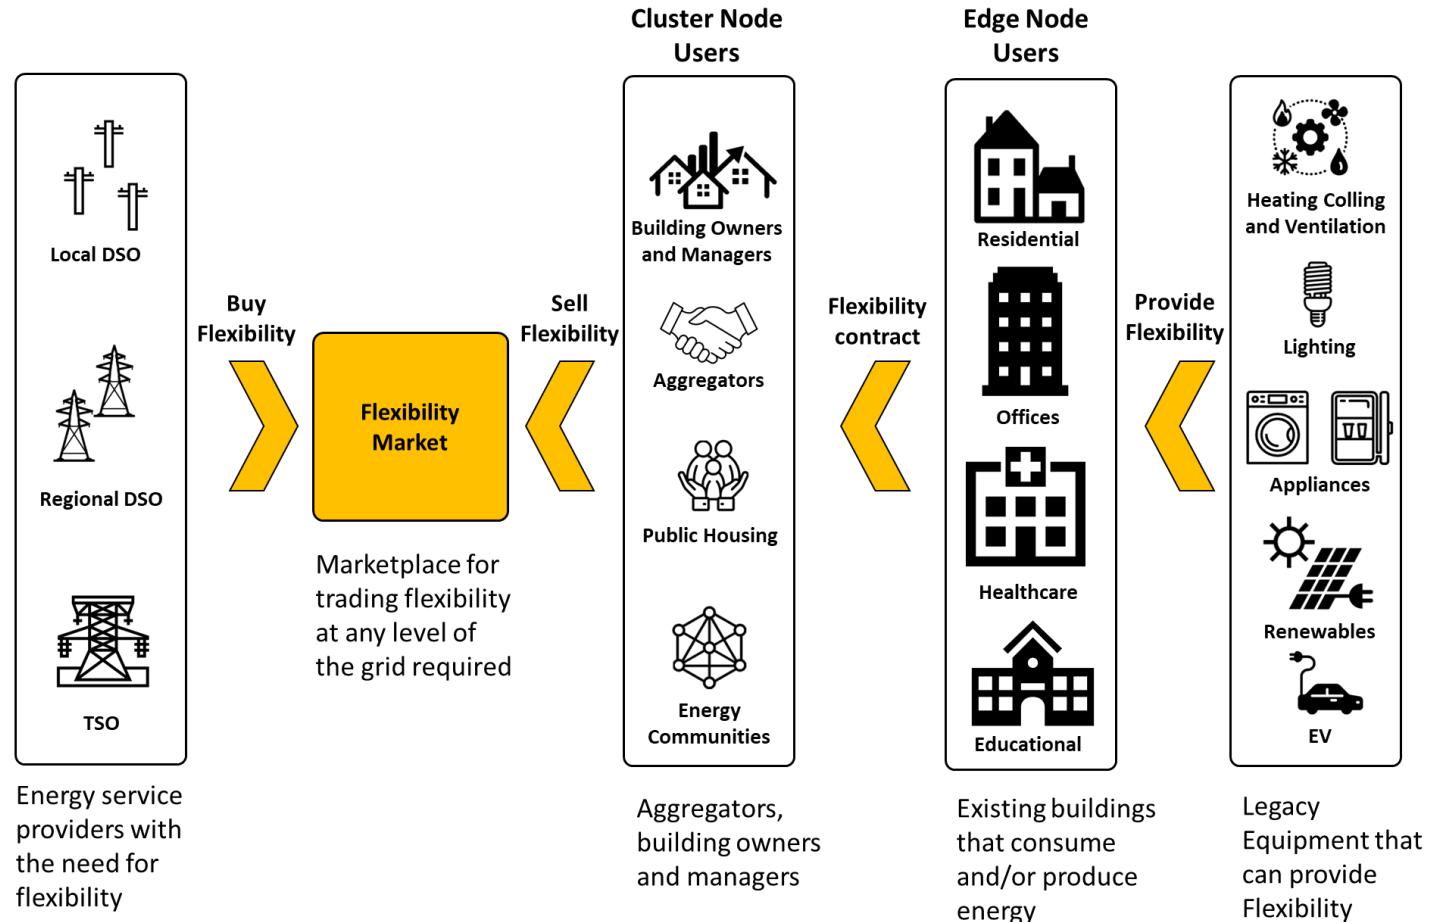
Local DSO

Regional DSO

TSO

Energy service providers with the need for flexibility

Buy Flexibility

Flexibility Market

Marketplace for trading flexibility at any level of the grid required

Sell Flexibility

Cluster Node Users

Building Owners and Managers

Aggregators

Public Housing

Energy Communities

Aggregators, building owners and managers

Flexibility contract

Edge Node Users

Residential

Offices

Healthcare

Educational

Existing buildings that consume and/or produce energy

Provide Flexibility

Heating Colling and Ventilation

Lighting

Appliances

Renewables

EV

Legacy Equipment that can provide Flexibility